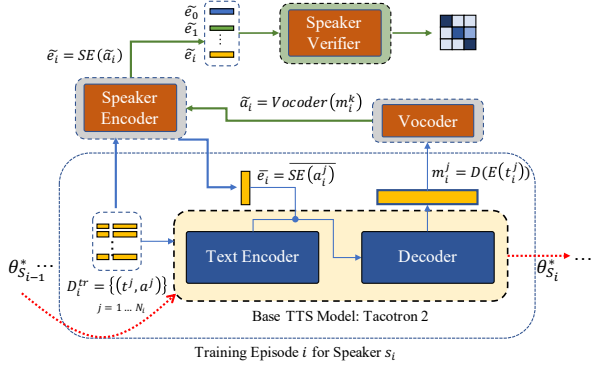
$\widetilde{e}_0$
$\widetilde{e}_1$
$\vdots$
$\widetilde{e}_i$

Speaker Verifier

$\widetilde{e}_i = SE(\widetilde{a}_i)$

Speaker Encoder

$\widetilde{a}_i = Vocoder(m_i^k)$

Vocoder

$\overline{e_i} = \overline{SE(a_i^j)}$

$m_i^j = D(E(t_i^j))$

$\theta^*_{S_{i-1}} \cdots$

$D_i^{tr} = \{(t^j, a^j)\}$
$j = 1 \ldots N_i$

Text Encoder

Decoder

$\theta^*_{S_i} \cdots$

Base TTS Model: Tacotron 2

Training Episode $i$ for Speaker $s_i$